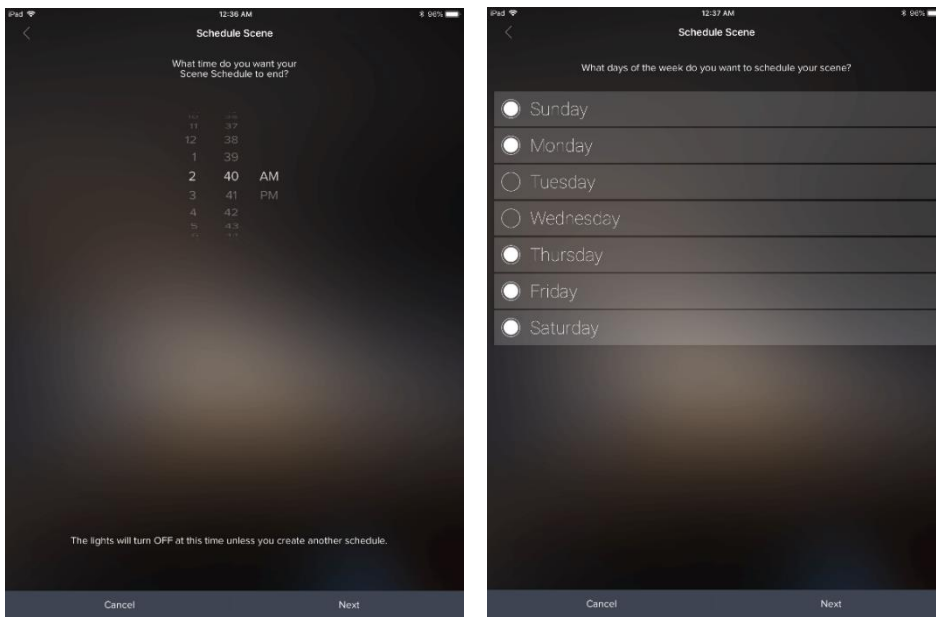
iPad
12:36 AM
96%

Schedule Scene

What time do you want your Scene Schedule to end?

10
11 37
12 38
1 39
2 40 AM
3 41 PM
4 42
5 43

The lights will turn OFF at this time unless you create another schedule.

Cancel
Next

iPad
12:37 AM
96%

Schedule Scene

What days of the week do you want to schedule your scene?

Sunday
Monday
Tuesday
Wednesday
Thursday
Friday
Saturday

Cancel
Next